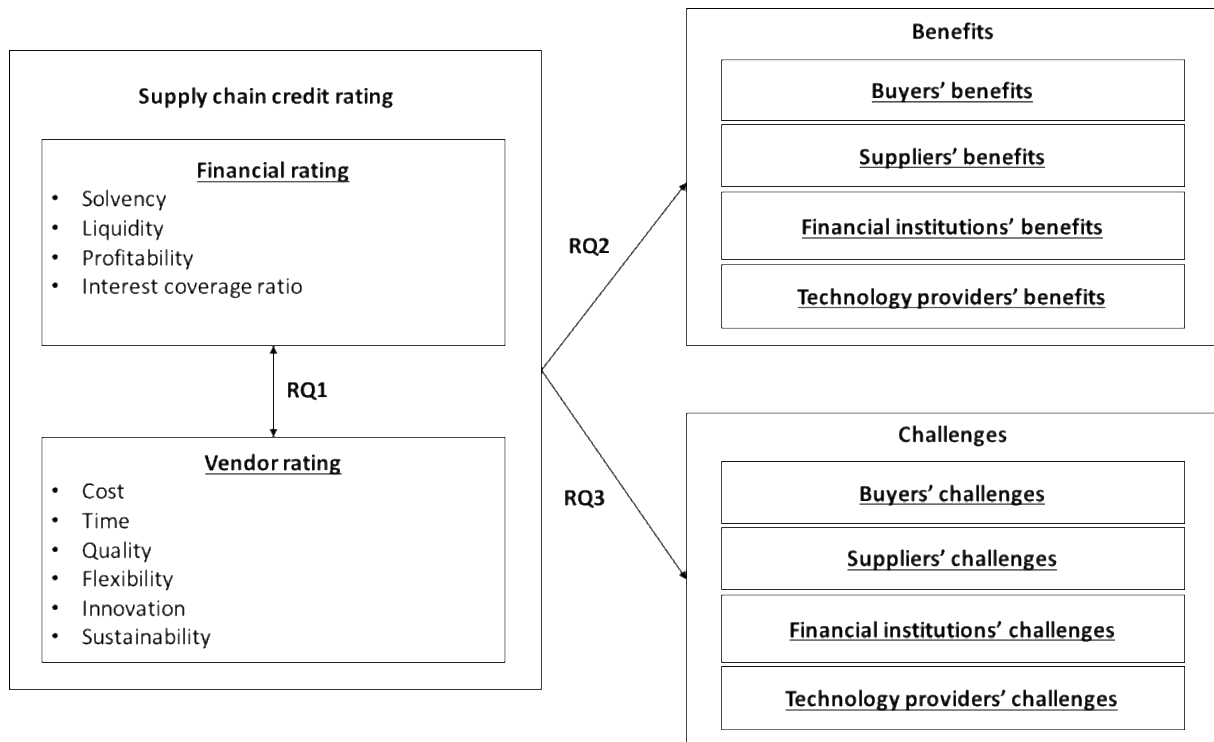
Supply chain credit rating

Financial rating
- Solvency
- Liquidity
- Profitability
- Interest coverage ratio

RQ1

Vendor rating
- Cost
- Time
- Quality
- Flexibility
- Innovation
- Sustainability

RQ2

RQ3

Benefits

Buyers' benefits

Suppliers' benefits

Financial institutions' benefits

Technology providers' benefits

Challenges

Buyers' challenges

Suppliers' challenges

Financial institutions' challenges

Technology providers' challenges